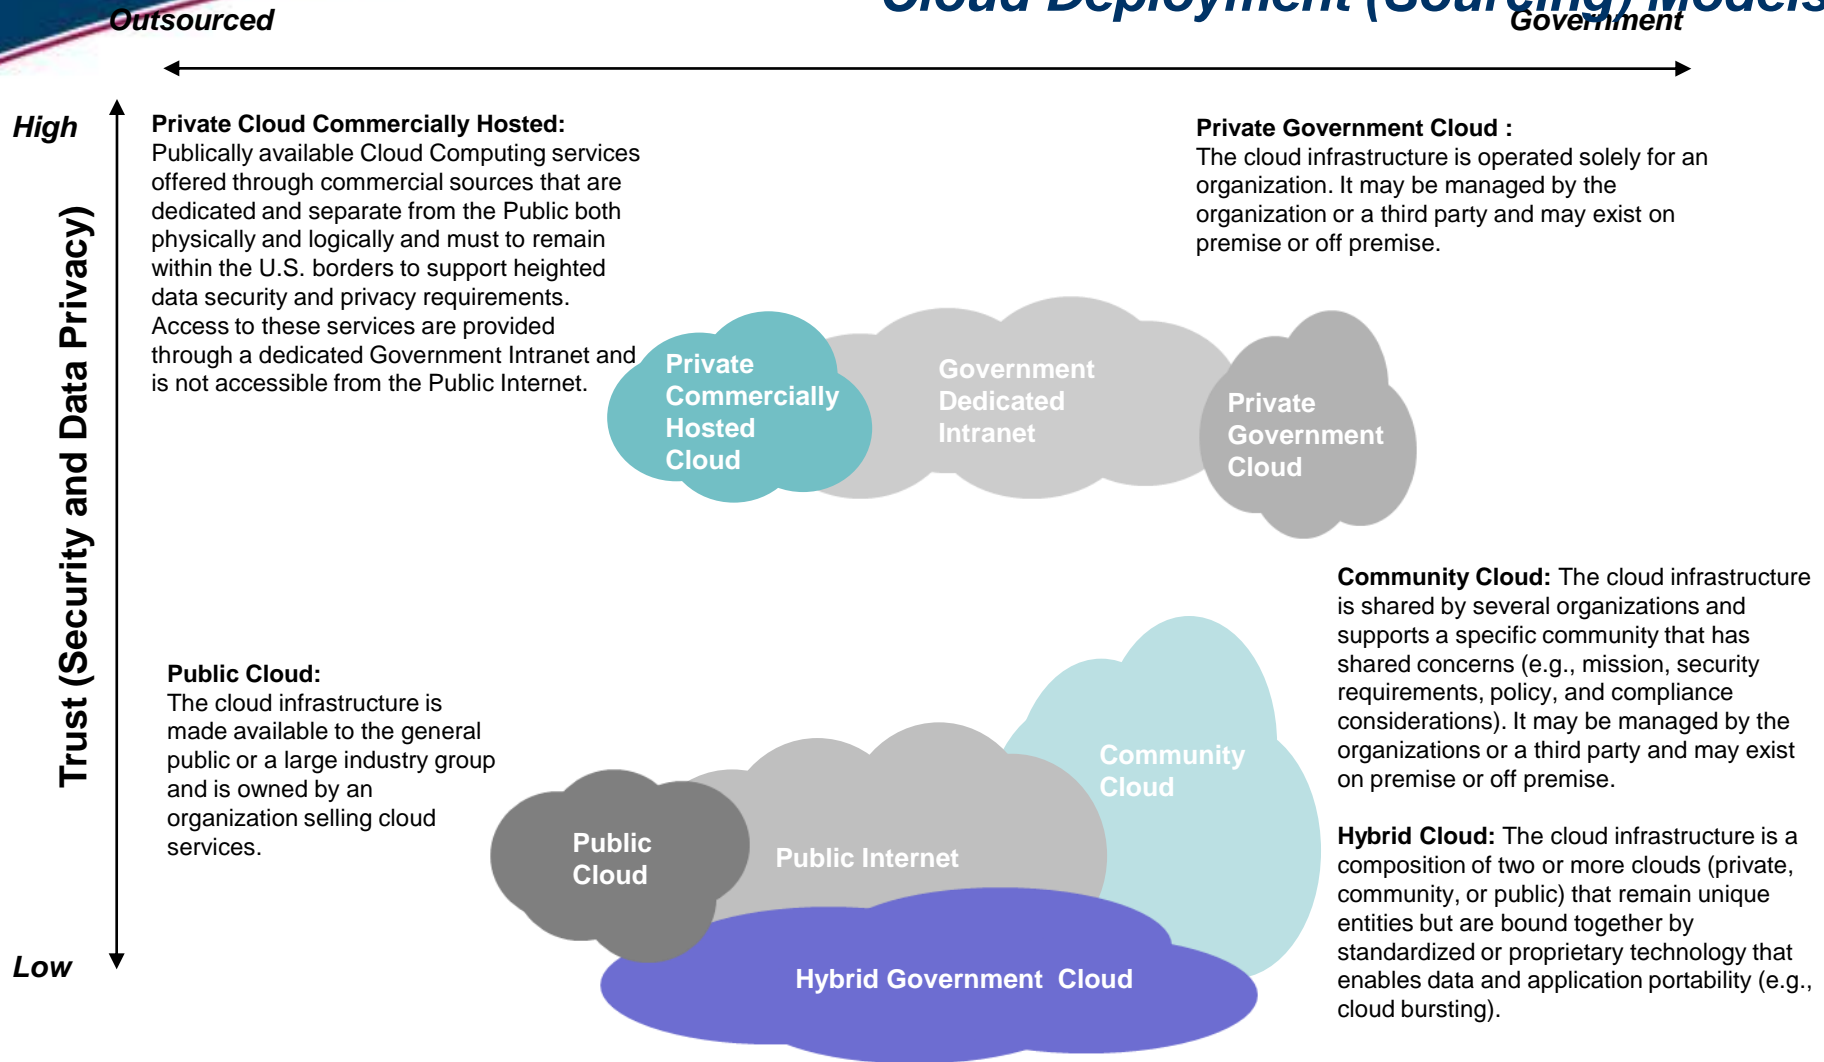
Outsourced

Cloud Deployment (Sourcing) Models

Government

High

Trust (Security and Data Privacy)

Low

**Private Cloud Commercially Hosted:**
Publically available Cloud Computing services offered through commercial sources that are dedicated and separate from the Public both physically and logically and must to remain within the U.S. borders to support heighted data security and privacy requirements. Access to these services are provided through a dedicated Government Intranet and is not accessible from the Public Internet.

**Private Government Cloud :**
The cloud infrastructure is operated solely for an organization. It may be managed by the organization or a third party and may exist on premise or off premise.

Private Commercially Hosted Cloud

Government Dedicated Intranet

Private Government Cloud

**Community Cloud:** The cloud infrastructure is shared by several organizations and supports a specific community that has shared concerns (e.g., mission, security requirements, policy, and compliance considerations). It may be managed by the organizations or a third party and may exist on premise or off premise.

**Public Cloud:**
The cloud infrastructure is made available to the general public or a large industry group and is owned by an organization selling cloud services.

Community Cloud

Public Cloud

Public Internet

Hybrid Government Cloud

**Hybrid Cloud:** The cloud infrastructure is a composition of two or more clouds (private, community, or public) that remain unique entities but are bound together by standardized or proprietary technology that enables data and application portability (e.g., cloud bursting).